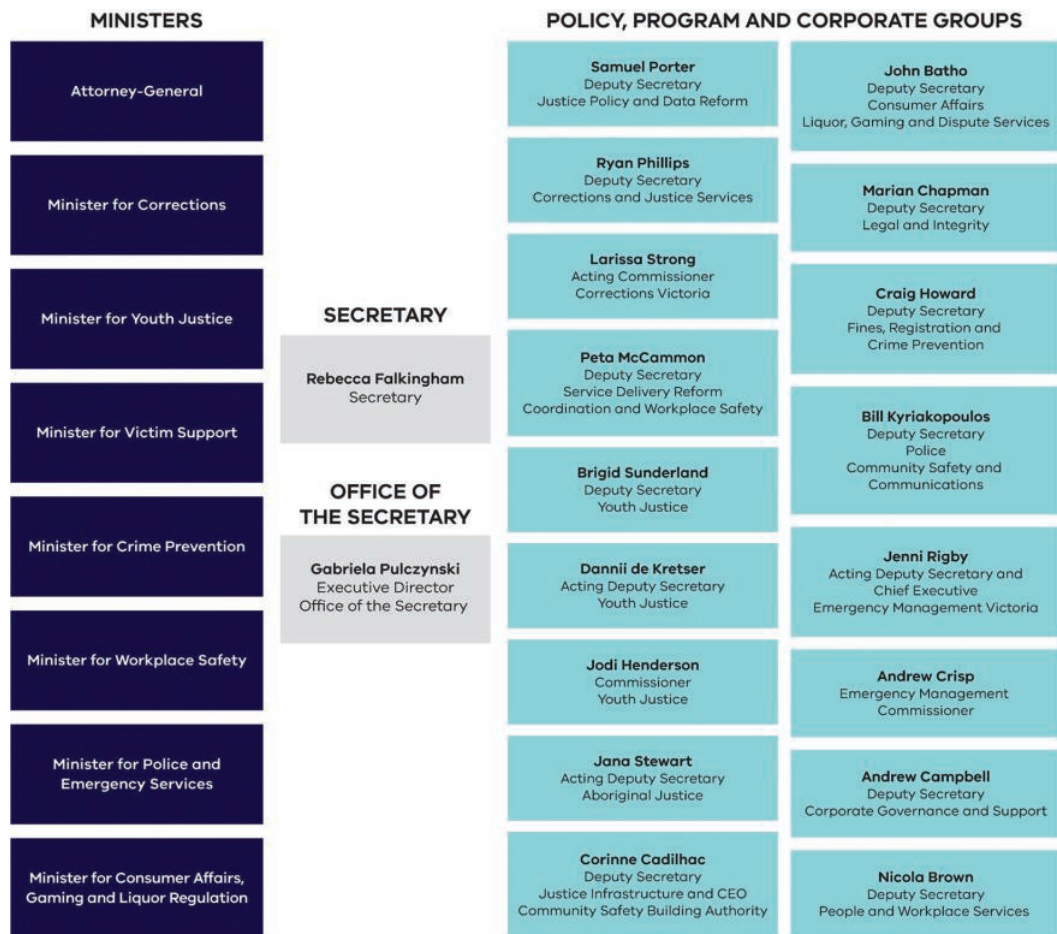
MINISTERS

Attorney-General

Minister for Corrections

Minister for Youth Justice

Minister for Victim Support

Minister for Crime Prevention

Minister for Workplace Safety

Minister for Police and Emergency Services

Minister for Consumer Affairs, Gaming and Liquor Regulation

SECRETARY

Rebecca Falkingham
Secretary

OFFICE OF THE SECRETARY

Gabriela Pulczynski
Executive Director
Office of the Secretary

POLICY, PROGRAM AND CORPORATE GROUPS

Samuel Porter
Deputy Secretary
Justice Policy and Data Reform

Ryan Phillips
Deputy Secretary
Corrections and Justice Services

Larissa Strong
Acting Commissioner
Corrections Victoria

Peta McCammon
Deputy Secretary
Service Delivery Reform
Coordination and Workplace Safety

Brigid Sunderland
Deputy Secretary
Youth Justice

Dannii de Kretser
Acting Deputy Secretary
Youth Justice

Jodi Henderson
Commissioner
Youth Justice

Jana Stewart
Acting Deputy Secretary
Aboriginal Justice

Corinne Cadilhac
Deputy Secretary
Justice Infrastructure and CEO
Community Safety Building Authority

John Batho
Deputy Secretary
Consumer Affairs
Liquor, Gaming and Dispute Services

Marian Chapman
Deputy Secretary
Legal and Integrity

Craig Howard
Deputy Secretary
Fines, Registration and Crime Prevention

Bill Kyriakopoulos
Deputy Secretary
Police
Community Safety and Communications

Jenni Rigby
Acting Deputy Secretary and Chief Executive
Emergency Management Victoria

Andrew Crisp
Emergency Management Commissioner

Andrew Campbell
Deputy Secretary
Corporate Governance and Support

Nicola Brown
Deputy Secretary
People and Workplace Services